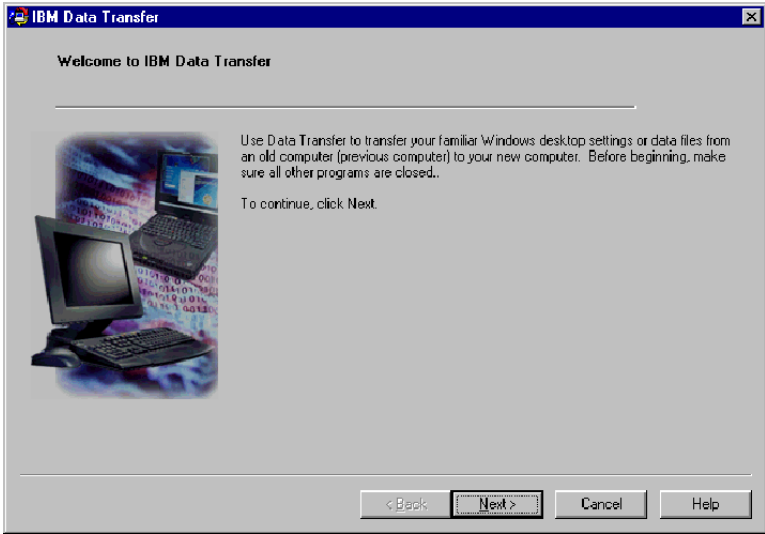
IBM Data Transfer

Welcome to IBM Data Transfer

Use Data Transfer to transfer your familiar Windows desktop settings or data files from an old computer (previous computer) to your new computer. Before beginning, make sure all other programs are closed..

To continue, click Next.

< Back
Next >
Cancel
Help